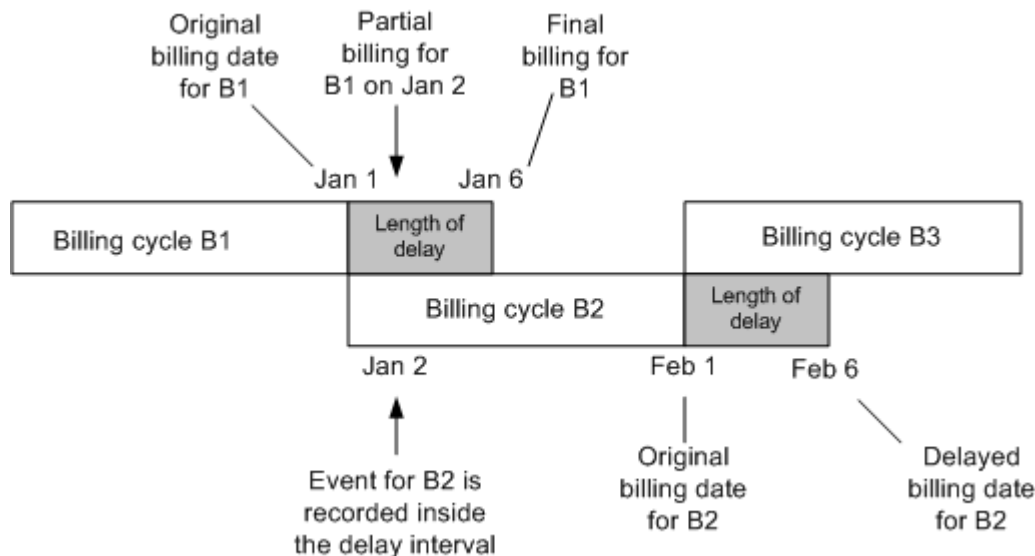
Original billing date for B1

Partial billing for B1 on Jan 2

Final billing for B1

Jan 1

Jan 6

Billing cycle B1

Length of delay

Billing cycle B3

Billing cycle B2

Length of delay

Jan 2

Feb 1

Feb 6

Event for B2 is recorded inside the delay interval

Original billing date for B2

Delayed billing date for B2